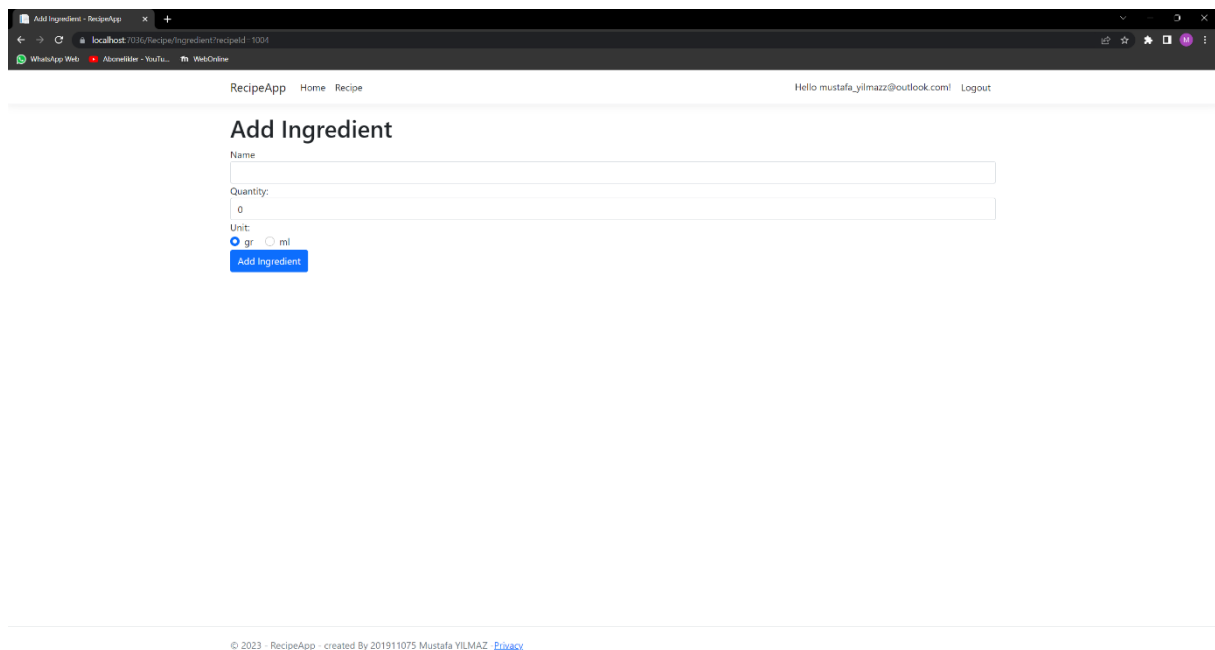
Add Ingredient - RecipeApp

localhost:7036/Recipe/Ingredient?recipeId=1004

WhatsApp Web  Abonelikler - YouTu...  WebOnline

RecipeApp Home Recipe

Hello mustafa_yilmazz@outlook.com! Logout

Add Ingredient

Name

Quantity:

0

Unit:

gr ml

Add Ingredient

© 2023 - RecipeApp - created By 201911075 Mustafa YILMAZ - Privacy